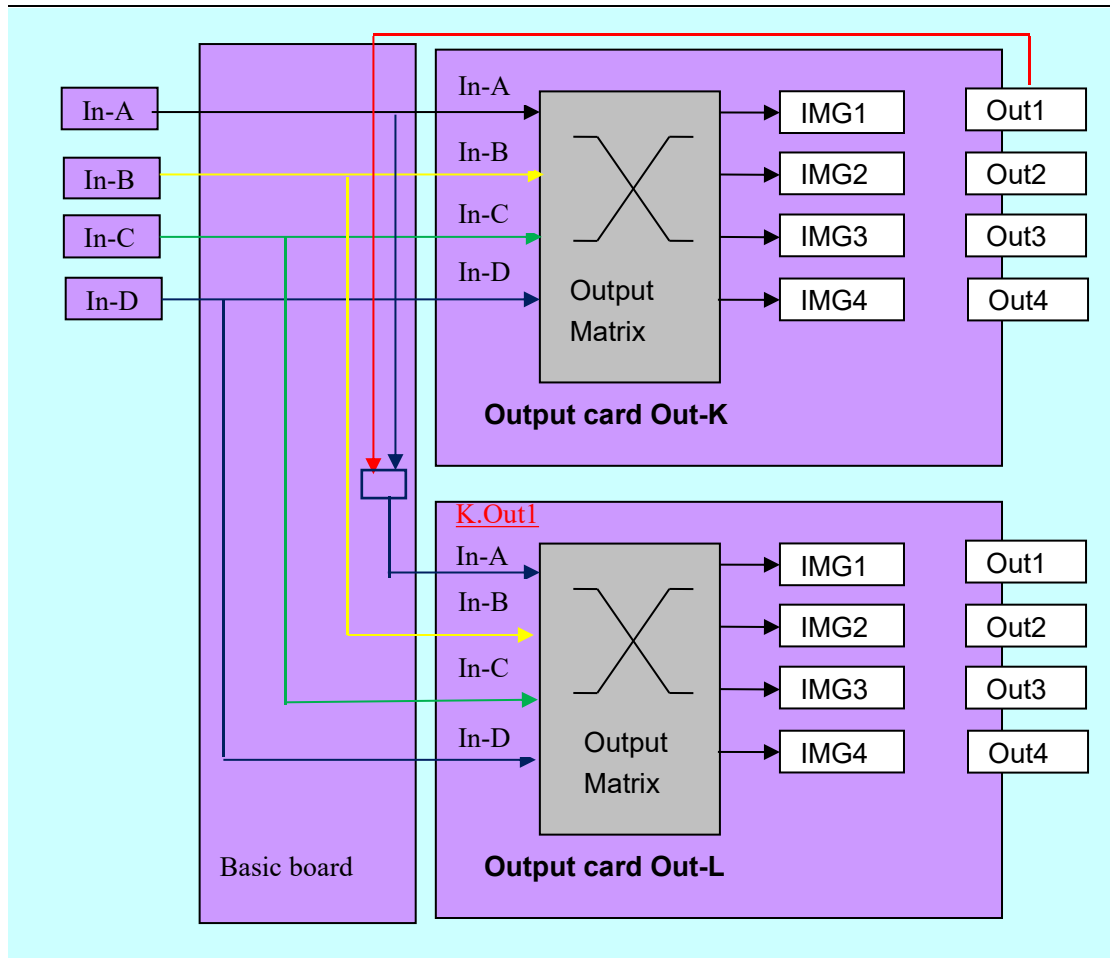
In-A
In-B
In-C
In-D

Basic board

In-A
In-B
In-C
In-D
Output Matrix
IMG1
IMG2
IMG3
IMG4
Out1
Out2
Out3
Out4
Output card Out-K

K.Out1
In-A
In-B
In-C
In-D
Output Matrix
IMG1
IMG2
IMG3
IMG4
Out1
Out2
Out3
Out4
Output card Out-L